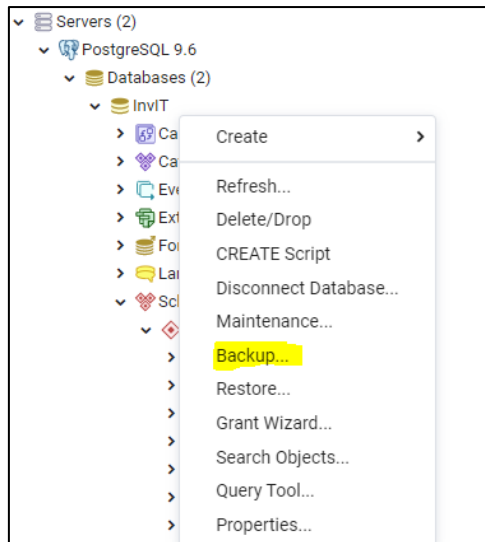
Servers (2)
PostgreSQL 9.6
Databases (2)
InvIT
Ca
Ca
Eve
Ext
For
Lar
Sch

Create
Refresh...
Delete/Drop
CREATE Script
Disconnect Database...
Maintenance...
Backup...
Restore...
Grant Wizard...
Search Objects...
Query Tool...
Properties...